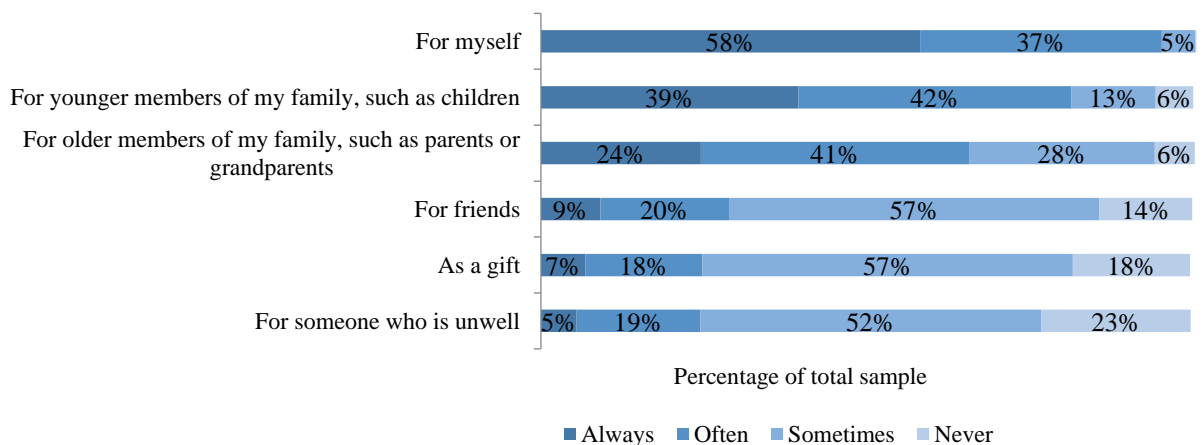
For myself 58% 37% 5%

For younger members of my family, such as children 39% 42% 13% 6%

For older members of my family, such as parents or grandparents 24% 41% 28% 6%

For friends 9% 20% 57% 14%

As a gift 7% 18% 57% 18%

For someone who is unwell 5% 19% 52% 23%

Percentage of total sample

Always Often Sometimes Never